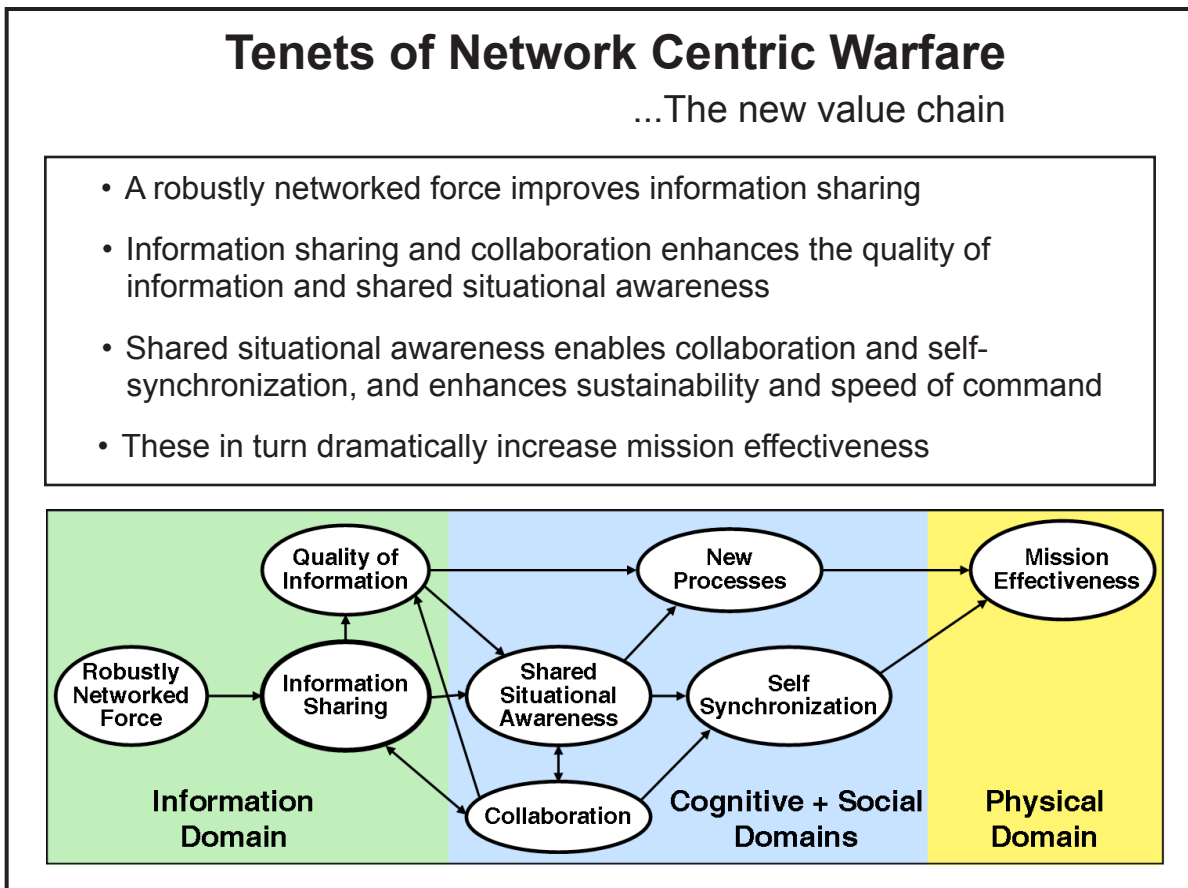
Tenets of Network Centric Warfare

...The new value chain

• A robustly networked force improves information sharing

• Information sharing and collaboration enhances the quality of information and shared situational awareness

• Shared situational awareness enables collaboration and self-synchronization, and enhances sustainability and speed of command

• These in turn dramatically increase mission effectiveness

Quality of Information

New Processes

Mission Effectiveness

Robustly Networked Force

Information Sharing

Shared Situational Awareness

Self Synchronization

Information Domain

Collaboration

Cognitive + Social Domains

Physical Domain